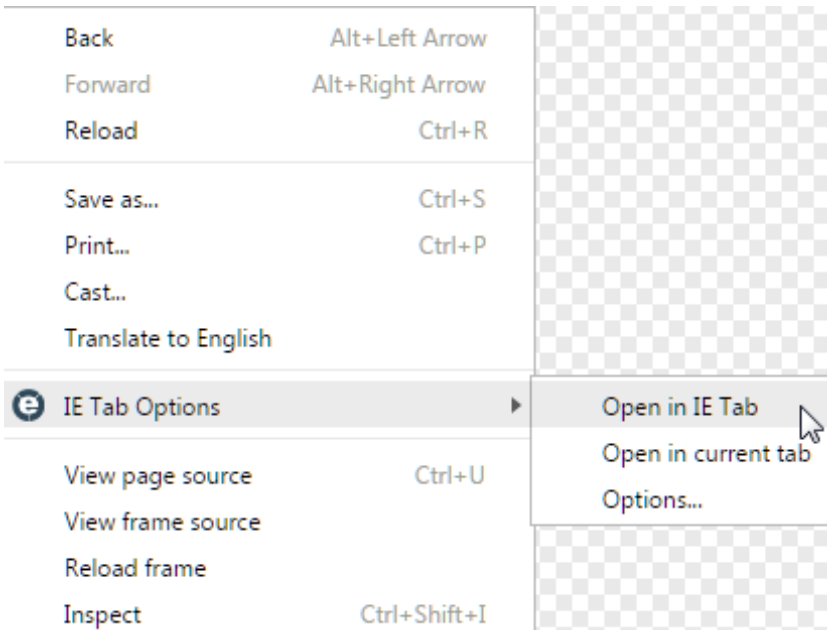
Back Alt+Left Arrow
Forward Alt+Right Arrow
Reload Ctrl+R

Save as... Ctrl+S
Print... Ctrl+P
Cast...
Translate to English

IE Tab Options

Open in IE Tab
Open in current tab
Options...

View page source Ctrl+U
View frame source
Reload frame
Inspect Ctrl+Shift+I